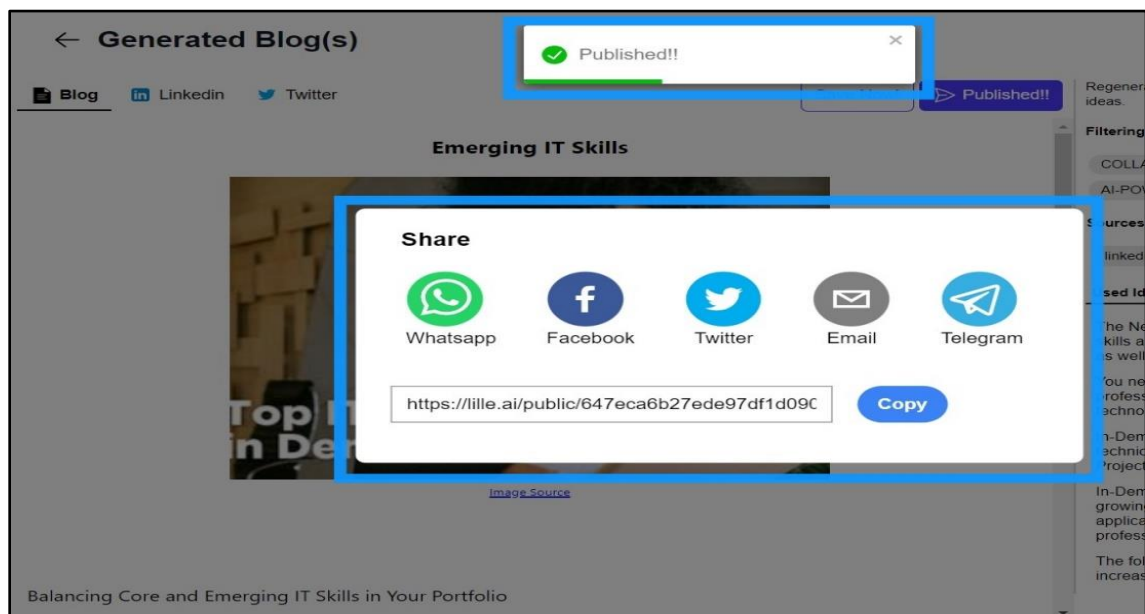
← Generated Blog(s)

Published!!

Blog Linkedin Twitter

Published!!

Regener ideas.

Filtering

COLLA

AI-POV

Sources

linked

Used Id

The Ne kills a s well

You ne profess techno

In-Dem technic Project

In-Dem growing applica profess

The fol increas

Emerging IT Skills

Top I in De

Share

Whatsapp Facebook Twitter Email Telegram

https://lille.ai/public/647eca6b27ede97df1d09C

Copy

Image Source

Balancing Core and Emerging IT Skills in Your Portfolio